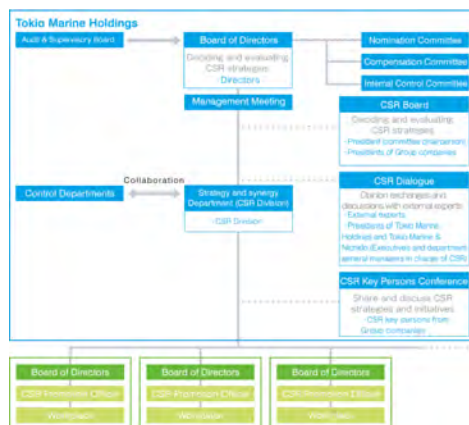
Tokio Marine Holdings

Audit & Supervisory Board

Board of Directors

Deciding and evaluating CSR strategies
· Directors

Nomination Committee

Compensation Committee

Internal Control Committee

Management Meeting

CSR Board

Deciding and evaluating CSR strategies
· President (committee chairperson)
· Presidents of Group companies

Collaboration

Control Departments

Strategy and synergy Department (CSR Division)

· CSR Division

CSR Dialogue

Opinion exchanges and discussions with external experts
· External experts
· Presidents of Tokio Marine Holdings and Tokio Marine & Nichido (Executives) and department general managers in charge of CSR

CSR Key Persons Conference

Share and discuss CSR strategies and initiatives
· CSR key persons from Group companies

Board of Directors

CSR Promotion Officer

Workplace

Board of Directors

CSR Promotion Officer

Workplace

Board of Directors

CSR Promotion Officer

Workplace